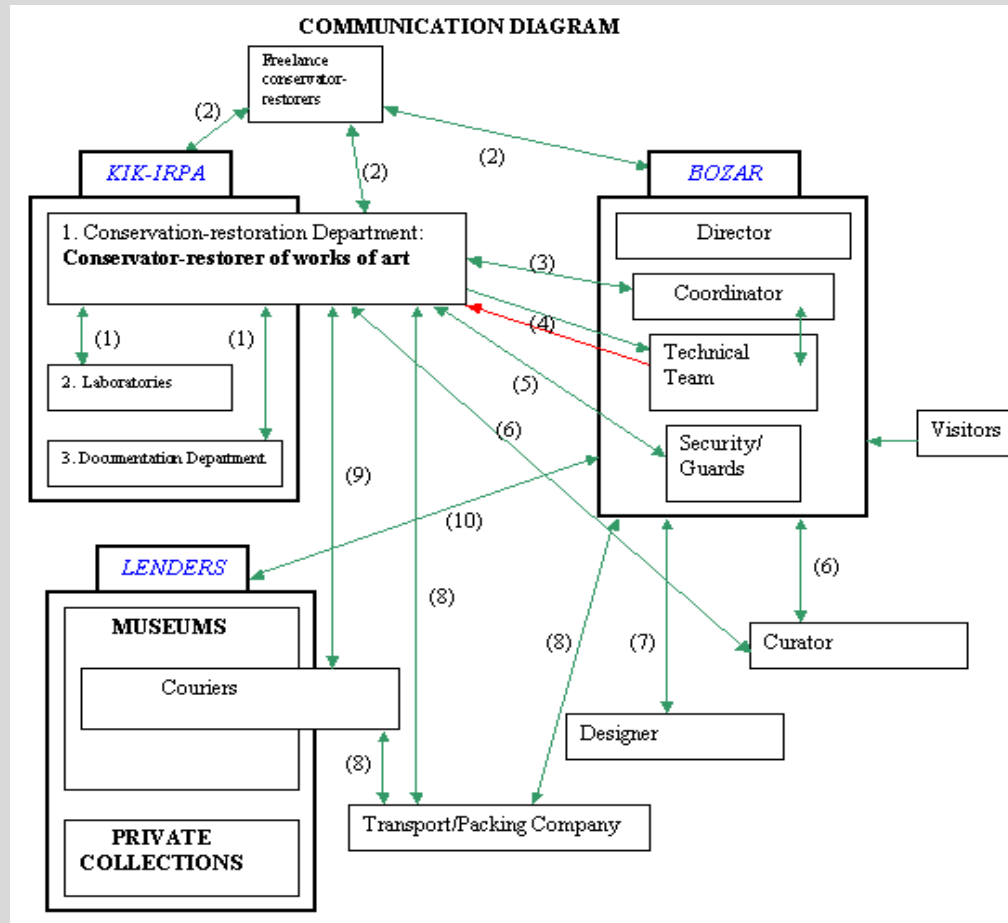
COMMUNICATION DIAGRAM

Freelance conservator-restorers

(2)

(2)

(2)

KIK-IRPA

BOZAR

1. Conservation-restoration Department:
**Conservator-restorer of works of art**

Director

(3)

Coordinator

(4)

Technical Team

(1)

(1)

2. Laboratories

(5)

(6)

3. Documentation Department

Security/ Guards

Visitors

(9)

(10)

LENDERS

(6)

MUSEUMS

(8)

(8)

(7)

Curator

Couriers

Designer

(8)

PRIVATE COLLECTIONS

Transport/Packing Company